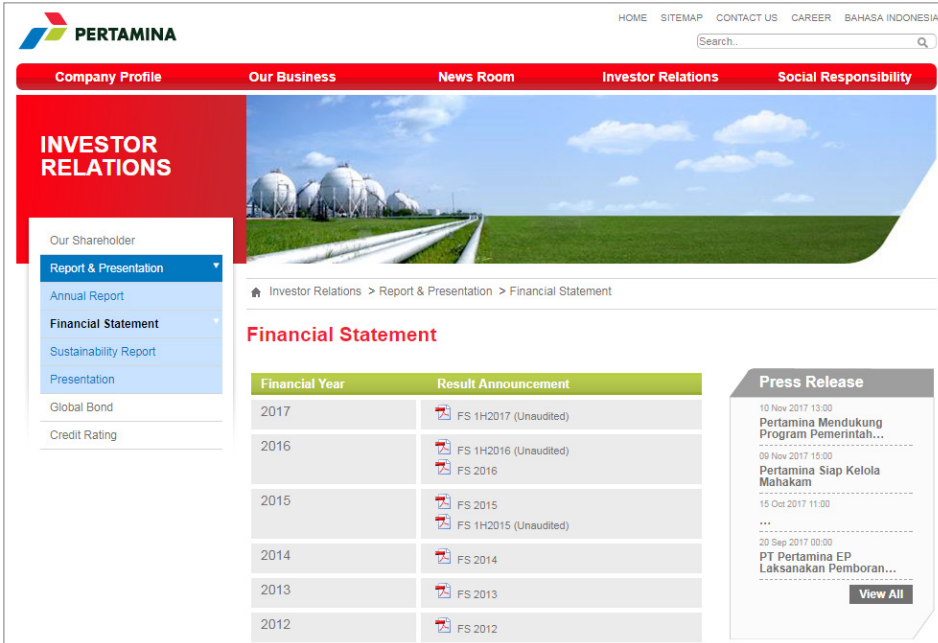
PERTAMINA

HOME SITEMAP CONTACT US CAREER BAHASA INDONESIA

Search..

Company Profile Our Business News Room Investor Relations Social Responsibility

INVESTOR RELATIONS

Our Shareholder
Report & Presentation
Annual Report
Financial Statement
Sustainability Report
Presentation
Global Bond
Credit Rating

Investor Relations > Report & Presentation > Financial Statement

Financial Statement

| Financial Year | Result Announcement |
|---|---|
| 2017 | FS 1H2017 (Unaudited) |
| 2016 | FS 1H2016 (Unaudited) FS 2016 |
| 2015 | FS 2015 FS 1H2015 (Unaudited) |
| 2014 | FS 2014 |
| 2013 | FS 2013 |
| 2012 | FS 2012 |

Press Release

10 Nov 2017 13:00
Pertamina Mendukung Program Pemerintah…

09 Nov 2017 15:00
Pertamina Siap Kelola Mahakam

15 Oct 2017 11:00
...

20 Sep 2017 00:00
PT Pertamina EP Laksanakan Pemboran…

View All